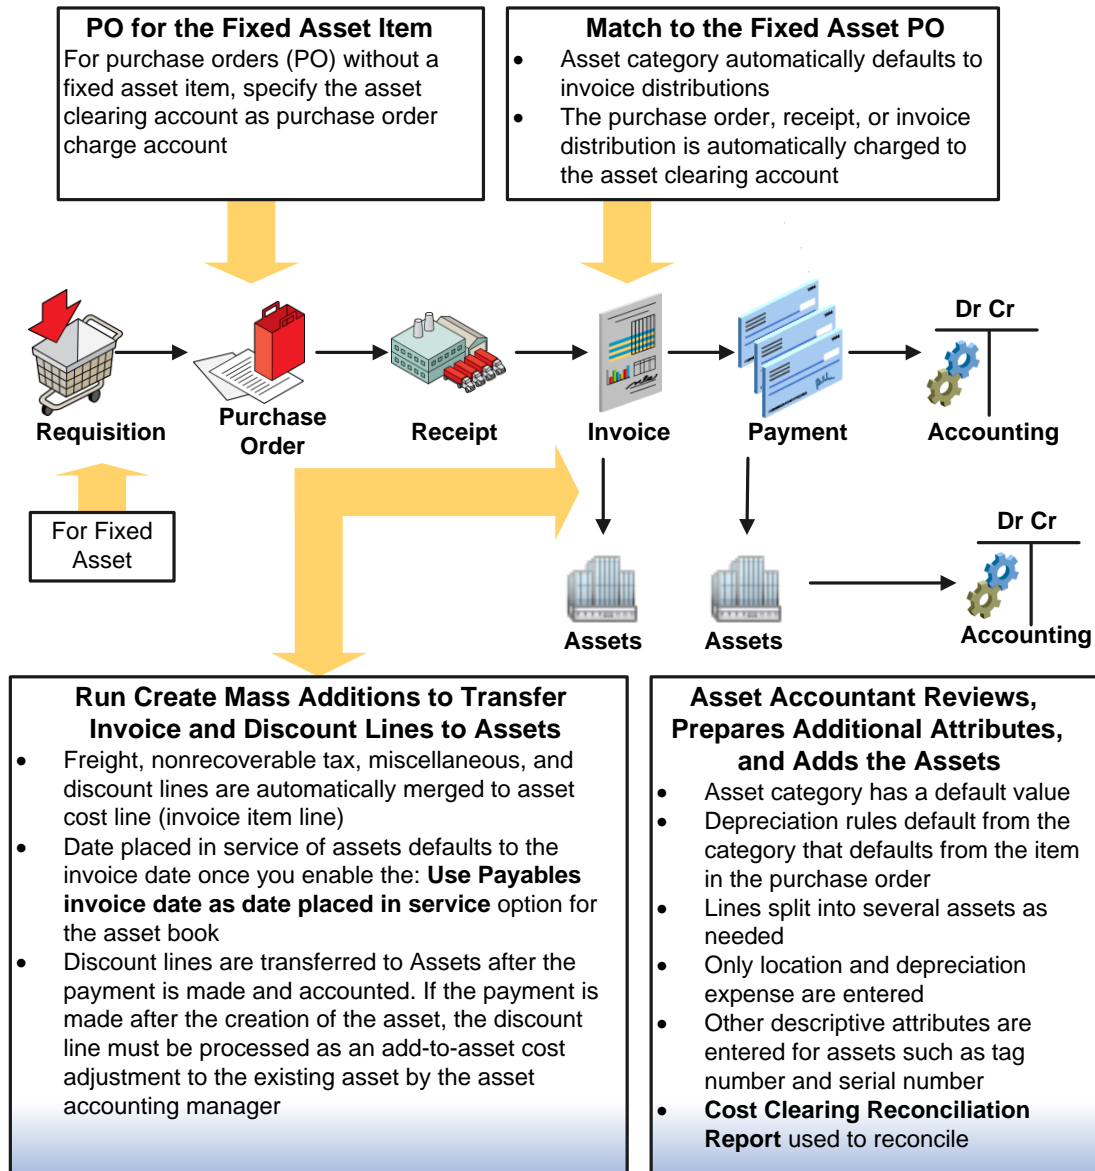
**PO for the Fixed Asset Item**
For purchase orders (PO) without a fixed asset item, specify the asset clearing account as purchase order charge account

**Match to the Fixed Asset PO**
- Asset category automatically defaults to invoice distributions
- The purchase order, receipt, or invoice distribution is automatically charged to the asset clearing account

Requisition

Purchase Order

Receipt

Invoice

Payment

Dr Cr

Accounting

For Fixed Asset

Assets

Assets

Dr Cr

Accounting

**Run Create Mass Additions to Transfer Invoice and Discount Lines to Assets**
- Freight, nonrecoverable tax, miscellaneous, and discount lines are automatically merged to asset cost line (invoice item line)
- Date placed in service of assets defaults to the invoice date once you enable the: **Use Payables invoice date as date placed in service** option for the asset book
- Discount lines are transferred to Assets after the payment is made and accounted. If the payment is made after the creation of the asset, the discount line must be processed as an add-to-asset cost adjustment to the existing asset by the asset accounting manager

**Asset Accountant Reviews, Prepares Additional Attributes, and Adds the Assets**
- Asset category has a default value
- Depreciation rules default from the category that defaults from the item in the purchase order
- Lines split into several assets as needed
- Only location and depreciation expense are entered
- Other descriptive attributes are entered for assets such as tag number and serial number
- **Cost Clearing Reconciliation Report** used to reconcile